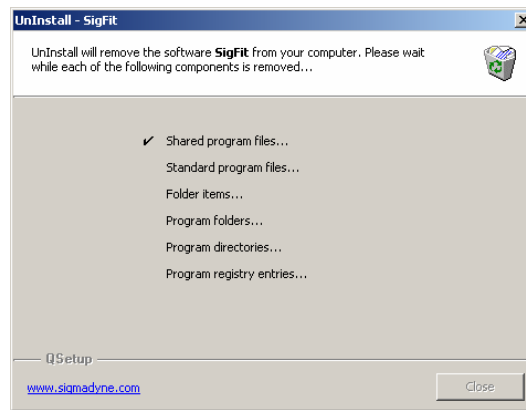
UnInstall - SigFit

UnInstall will remove the software SigFit from your computer. Please wait while each of the following components is removed...

✔ Shared program files...

Standard program files...

Folder items...

Program folders...

Program directories...

Program registry entries...

QSetup

www.sigmadyne.com

Close